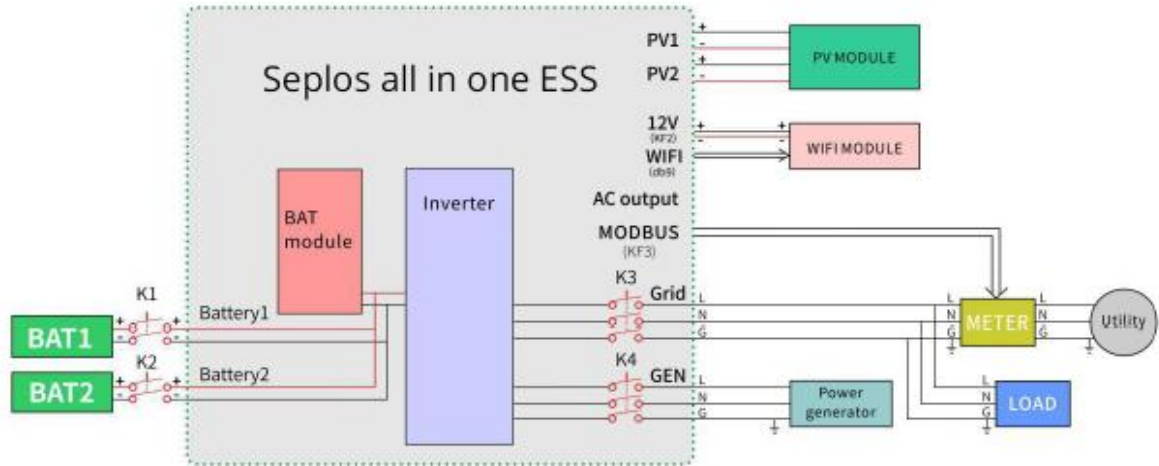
Seplos all in one ESS

PV1 + -
PV2 + -
PV MODULE

12V (KF2) + -
WIFI (db9)
+ -
WIFI MODULE

AC output
MODBUS (KF3)

BAT module

Inverter

K1
Battery1
BAT1 + -
K2
Battery2
BAT2 + -

K3
Grid L N G
L N G
METER
L N G
Utility

K4
GEN L N G
Power generator

L N G
LOAD